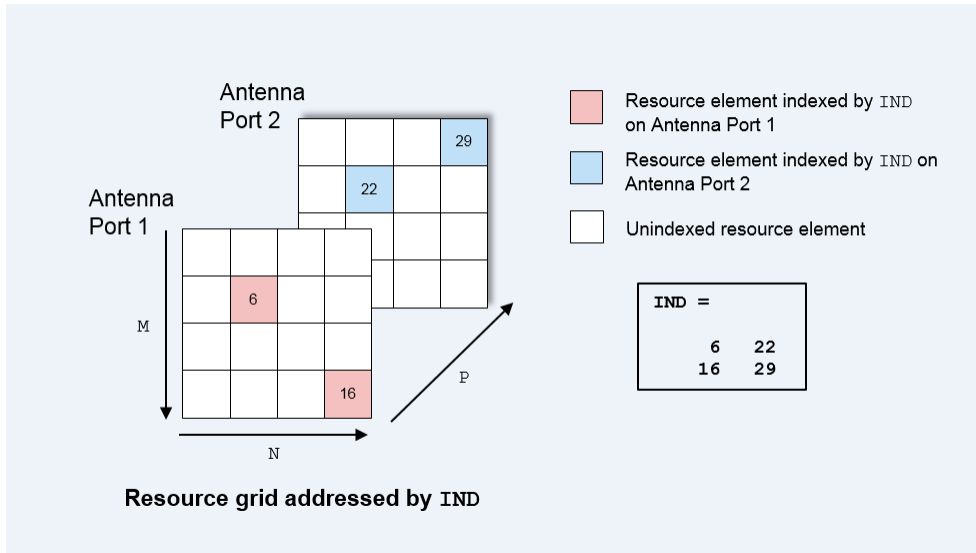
Antenna Port 2

29

22

Antenna Port 1

6

16

M

N

P

Resource element indexed by IND on Antenna Port 1

Resource element indexed by IND on Antenna Port 2

Unindexed resource element

| IND = | |
|---|---|
| 6 | 22 |
| 16 | 29 |

Resource grid addressed by IND